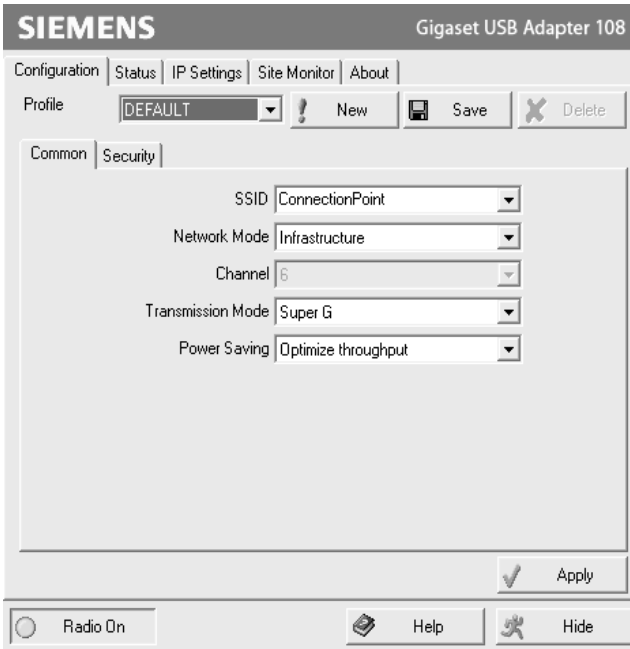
SIEMENS

Gigaset USB Adapter 108

Configuration | Status | IP Settings | Site Monitor | About

Profile DEFAULT

New Save Delete

Common | Security

SSID ConnectionPoint

Network Mode Infrastructure

Channel 6

Transmission Mode Super G

Power Saving Optimize throughput

Apply

Radio On

Help

Hide